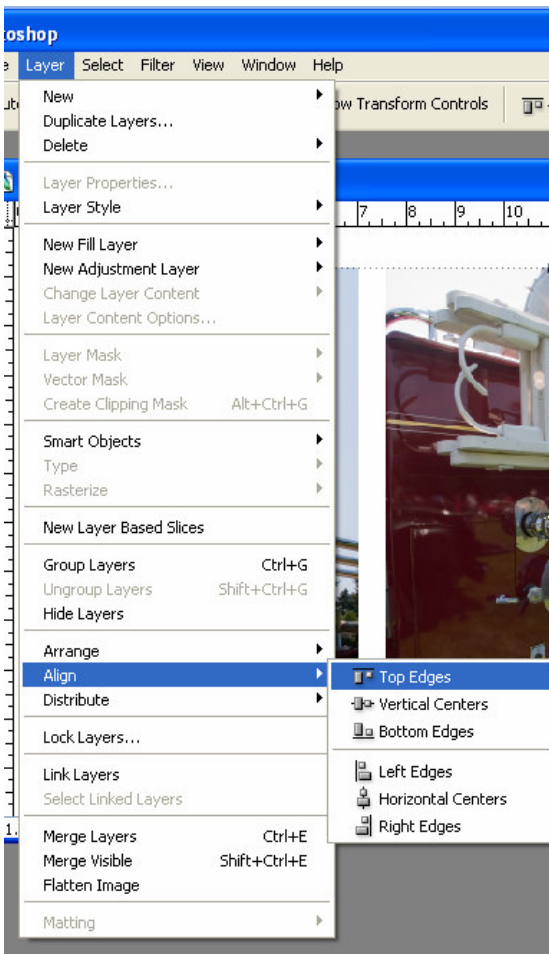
toshop

e Layer Select Filter View Window Help

ow Transform Controls

New
Duplicate Layers...
Delete

Layer Properties...
Layer Style

New Fill Layer
New Adjustment Layer
Change Layer Content
Layer Content Options...

Layer Mask
Vector Mask
Create Clipping Mask Alt+Ctrl+G

Smart Objects
Type
Rasterize

New Layer Based Slices

Group Layers Ctrl+G
Ungroup Layers Shift+Ctrl+G
Hide Layers

Arrange
Align
Distribute

Lock Layers...

Link Layers
Select Linked Layers

Merge Layers Ctrl+E
Merge Visible Shift+Ctrl+E
Flatten Image

Matting

Top Edges
Vertical Centers
Bottom Edges

Left Edges
Horizontal Centers
Right Edges

7 8 9 10